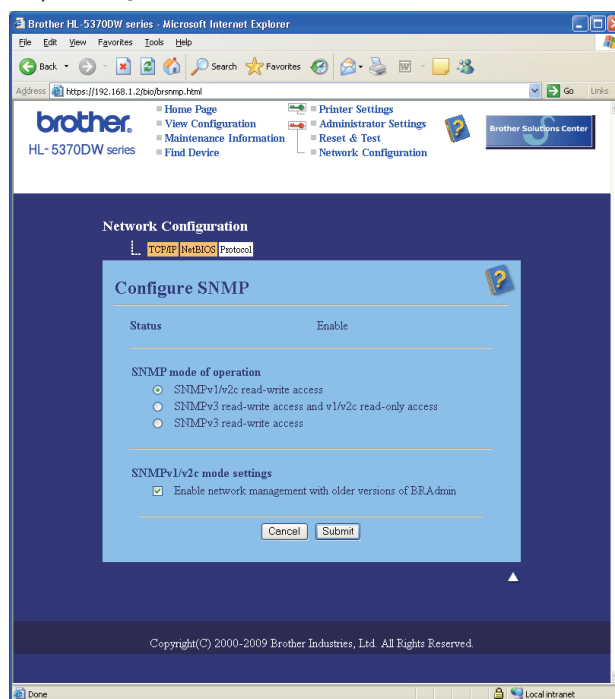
Brother HL-5370DW series - Microsoft Internet Explorer

File Edit View Favorites Tools Help

Back Search Favorites

Address https://192.168.1.2/bio/brsnmp.html Go Links

brother.
HL-5370DW series

Home Page
View Configuration
Maintenance Information
Find Device

Printer Settings
Administrator Settings
Reset & Test
Network Configuration

Brother Solutions Center

Network Configuration

TCP/IP NetBIOS Protocol

Configure SNMP

Status Enable

SNMP mode of operation

SNMPv1/v2c read-write access

SNMPv3 read-write access and v1/v2c read-only access

SNMPv3 read-write access

SNMPv1/v2c mode settings

Enable network management with older versions of BRAdmin

Cancel Submit

Copyright(C) 2000-2009 Brother Industries, Ltd. All Rights Reserved.

Done Local intranet